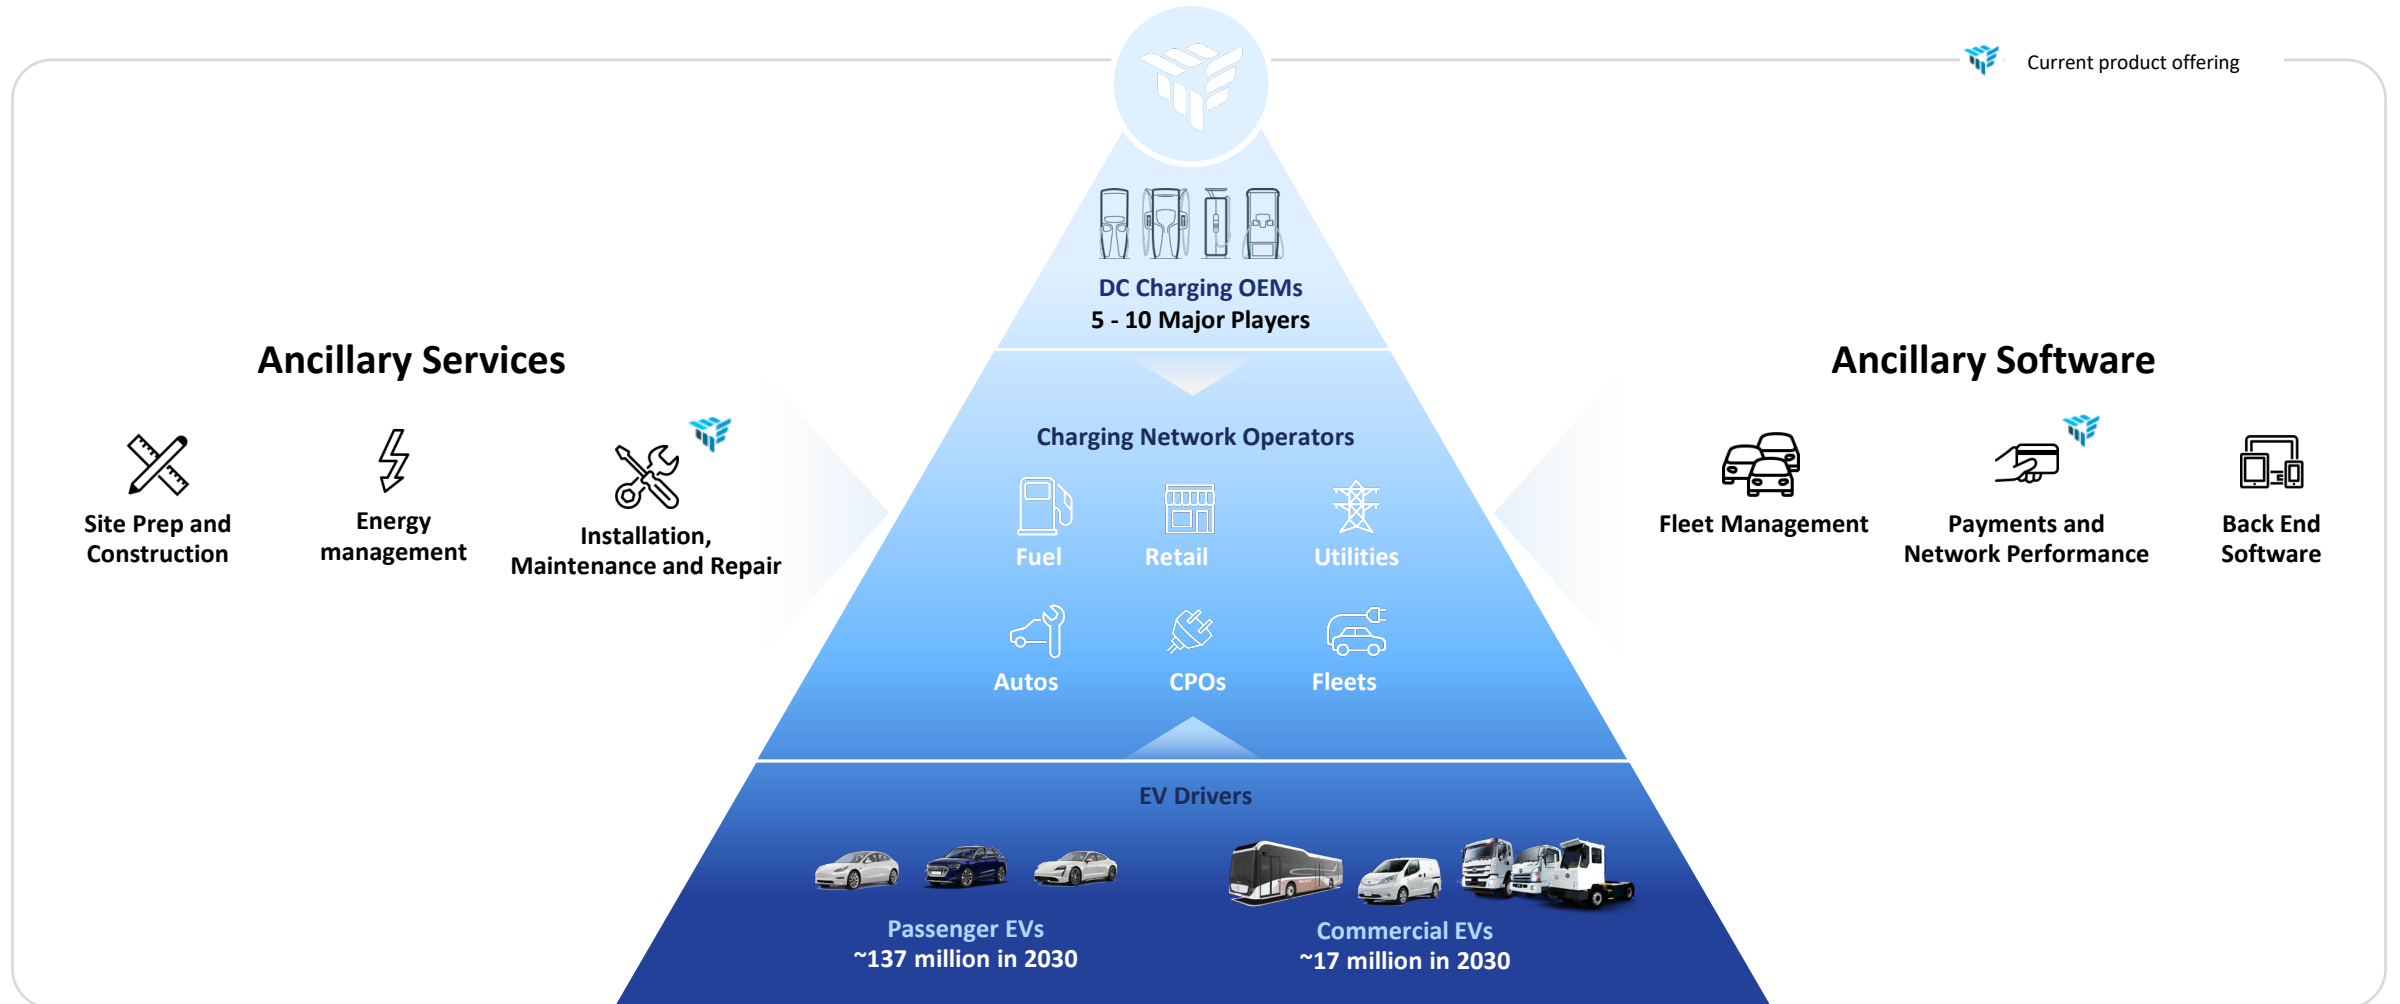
Current product offering

DC Charging OEMs
5 - 10 Major Players

Ancillary Services

Site Prep and Construction

Energy management

Installation, Maintenance and Repair

Charging Network Operators

Fuel

Retail

Utilities

Autos

CPOs

Fleets

Ancillary Software

Fleet Management

Payments and Network Performance

Back End Software

EV Drivers

Passenger EVs
~137 million in 2030

Commercial EVs
~17 million in 2030